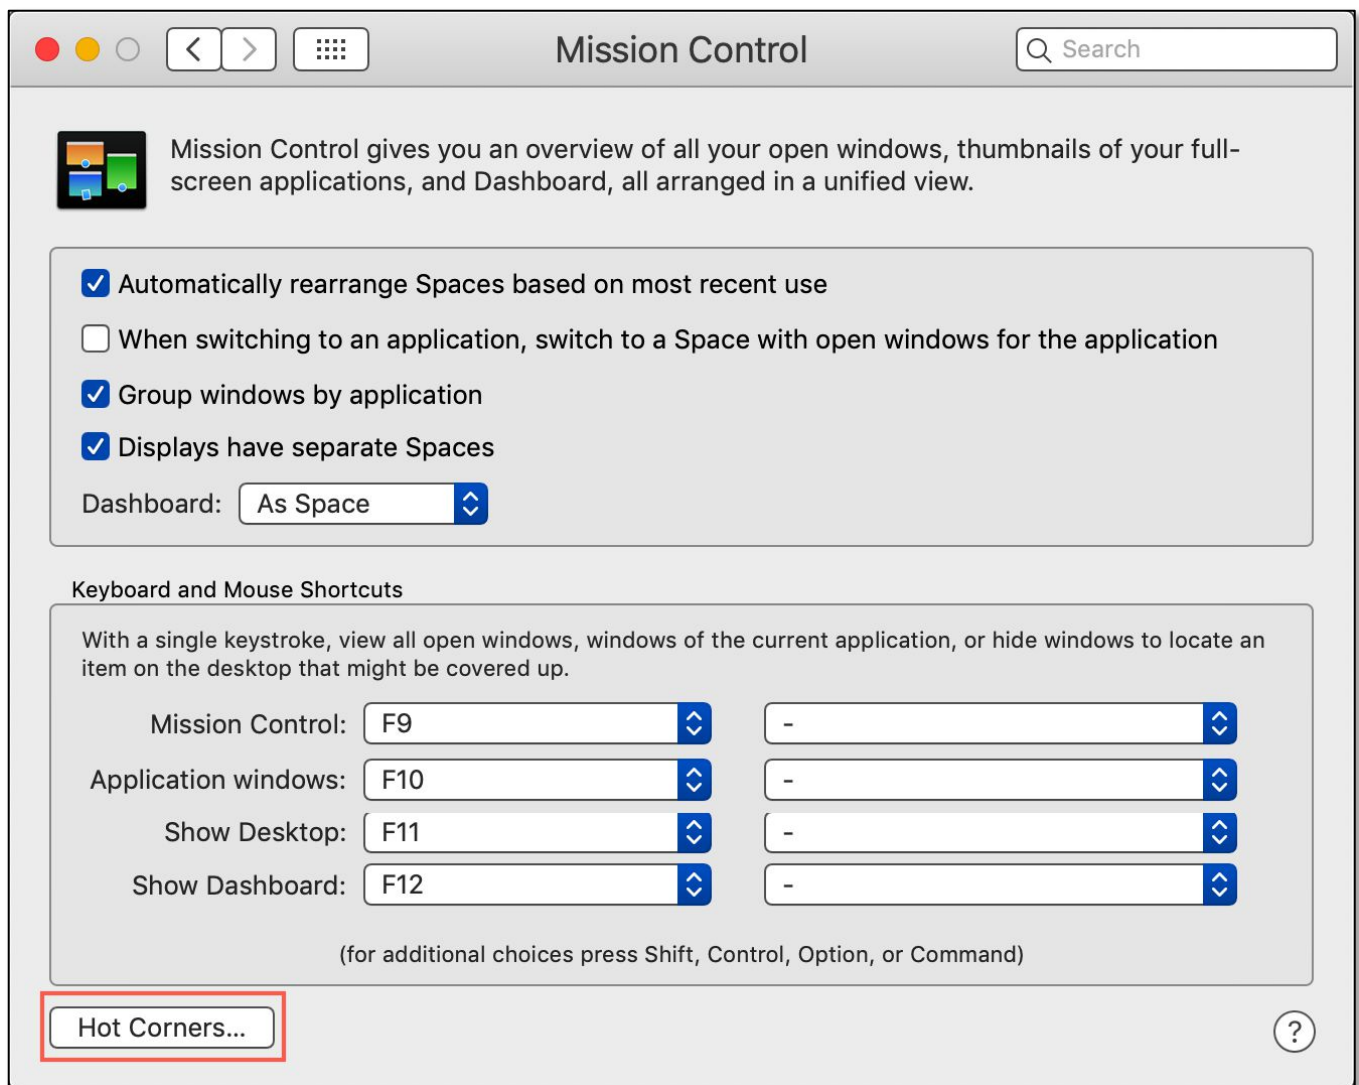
Mission Control

Search

Mission Control gives you an overview of all your open windows, thumbnails of your full-screen applications, and Dashboard, all arranged in a unified view.

Automatically rearrange Spaces based on most recent use

When switching to an application, switch to a Space with open windows for the application

Group windows by application

Displays have separate Spaces

Dashboard: As Space

Keyboard and Mouse Shortcuts

With a single keystroke, view all open windows, windows of the current application, or hide windows to locate an item on the desktop that might be covered up.

| | | |
|---|---|---|
| Mission Control: | F9 | - |
| Application windows: | F10 | - |
| Show Desktop: | F11 | - |
| Show Dashboard: | F12 | - |

(for additional choices press Shift, Control, Option, or Command)

Hot Corners...

?